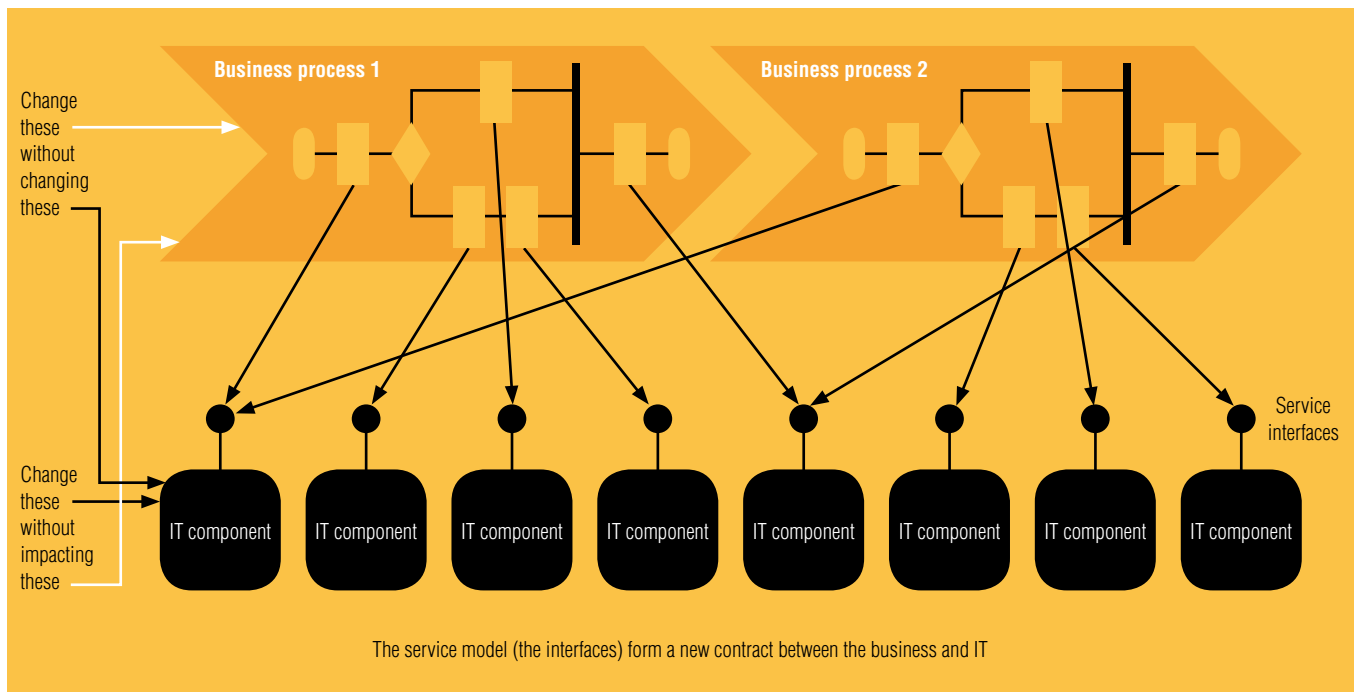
Business process 1

Business process 2

Change these without changing these

Change these without impacting these

Service interfaces

IT component

IT component

IT component

IT component

IT component

IT component

IT component

IT component

The service model (the interfaces) form a new contract between the business and IT